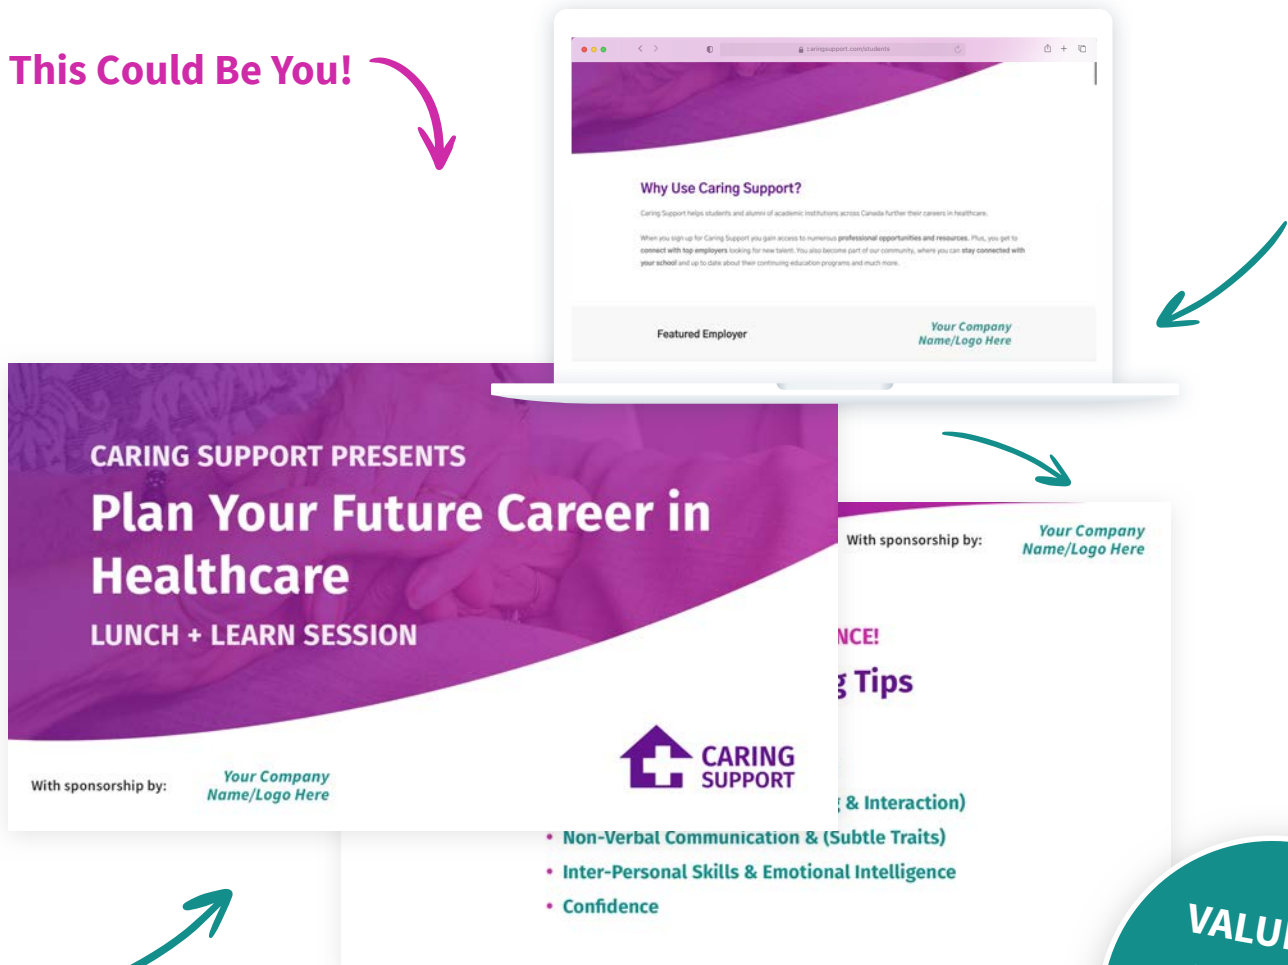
This Could Be You!

caringsupport.com/students

Why Use Caring Support?

Caring Support helps students and alumni of academic institutions across Canada further their careers in healthcare.

When you sign up for Caring Support you gain access to numerous professional opportunities and resources. Plus, you get to connect with top employers looking for new talent. You also become part of our community, where you can stay connected with your school and up to date about their continuing education programs and much more.

Featured Employer

Your Company Name/Logo Here

CARING SUPPORT PRESENTS

Plan Your Future Career in Healthcare

LUNCH + LEARN SESSION

CARING SUPPORT

With sponsorship by:

Your Company Name/Logo Here

With sponsorship by:

Your Company Name/Logo Here

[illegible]NCE!

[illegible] Tips

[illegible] & Interaction)

• Non-Verbal Communication & (Subtle Traits)
• Inter-Personal Skills & Emotional Intelligence
• Confidence

VALU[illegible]